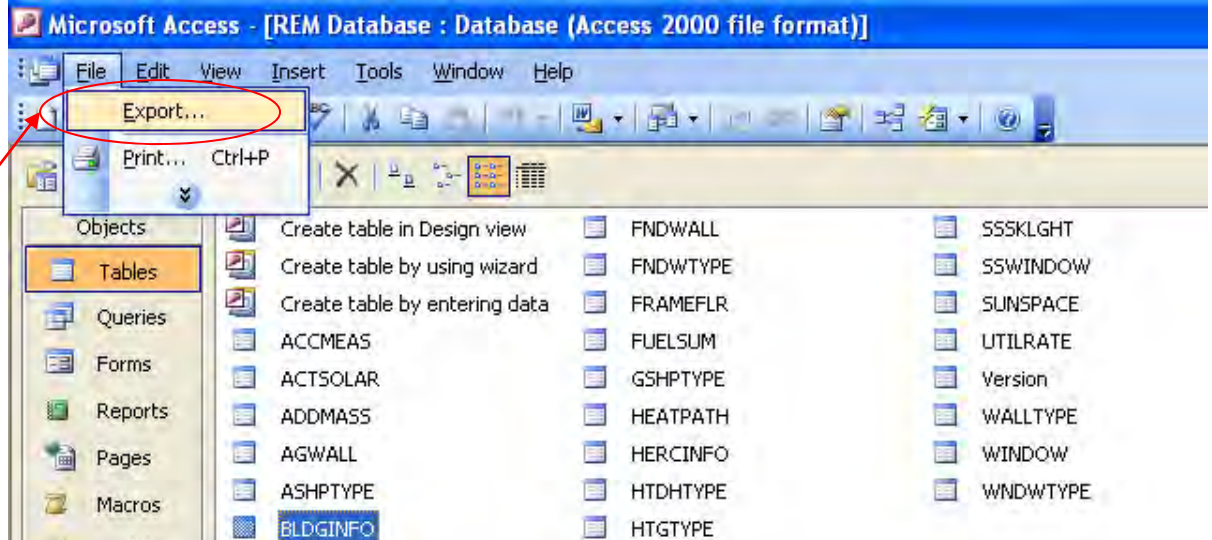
Microsoft Access - [REM Database : Database (Access 2000 file format)]

File Edit View Insert Tools Window Help

Export...
Print... Ctrl+P

Objects
Tables
Queries
Forms
Reports
Pages
Macros

Create table in Design view
Create table by using wizard
Create table by entering data
ACCMEAS
ACTSOLAR
ADDMASS
AGWALL
ASHPTYPE
BLDGINFO

FNDWALL
FNDWTYPE
FRAMEFLR
FUELSUM
GSHPTYPE
HEATPATH
HERCINFO
HTDHTYPE
HTGTYPE

SSSKLGHT
SSWINDOW
SUNSPACE
UTILRATE
Version
WALLTYPE
WINDOW
WNDWTYPE